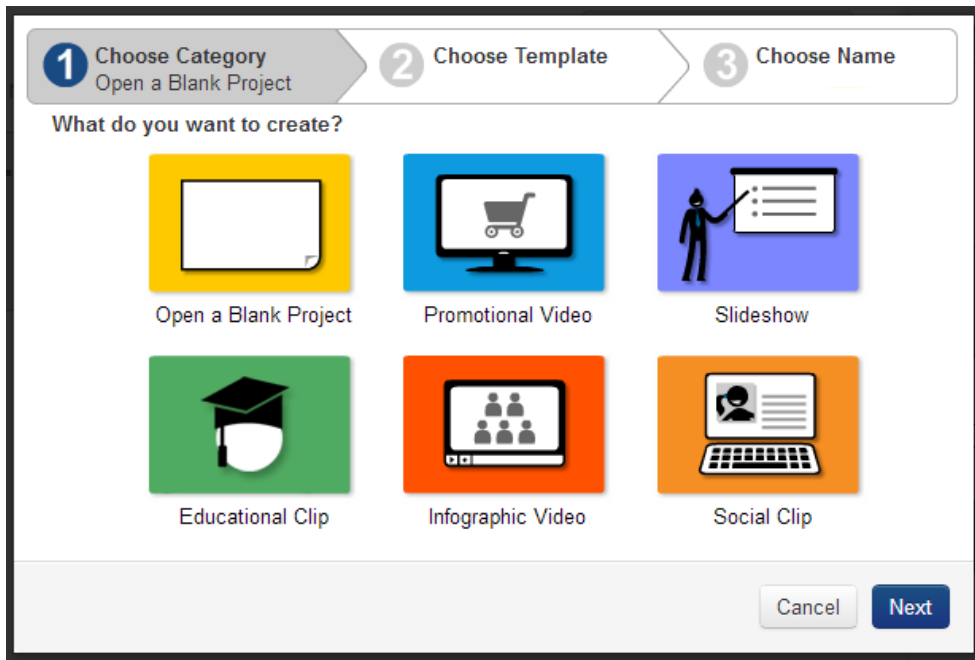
1 Choose Category
Open a Blank Project

2 Choose Template

3 Choose Name

What do you want to create?

Open a Blank Project

Promotional Video

Slideshow

Educational Clip

Infographic Video

Social Clip

Cancel

Next